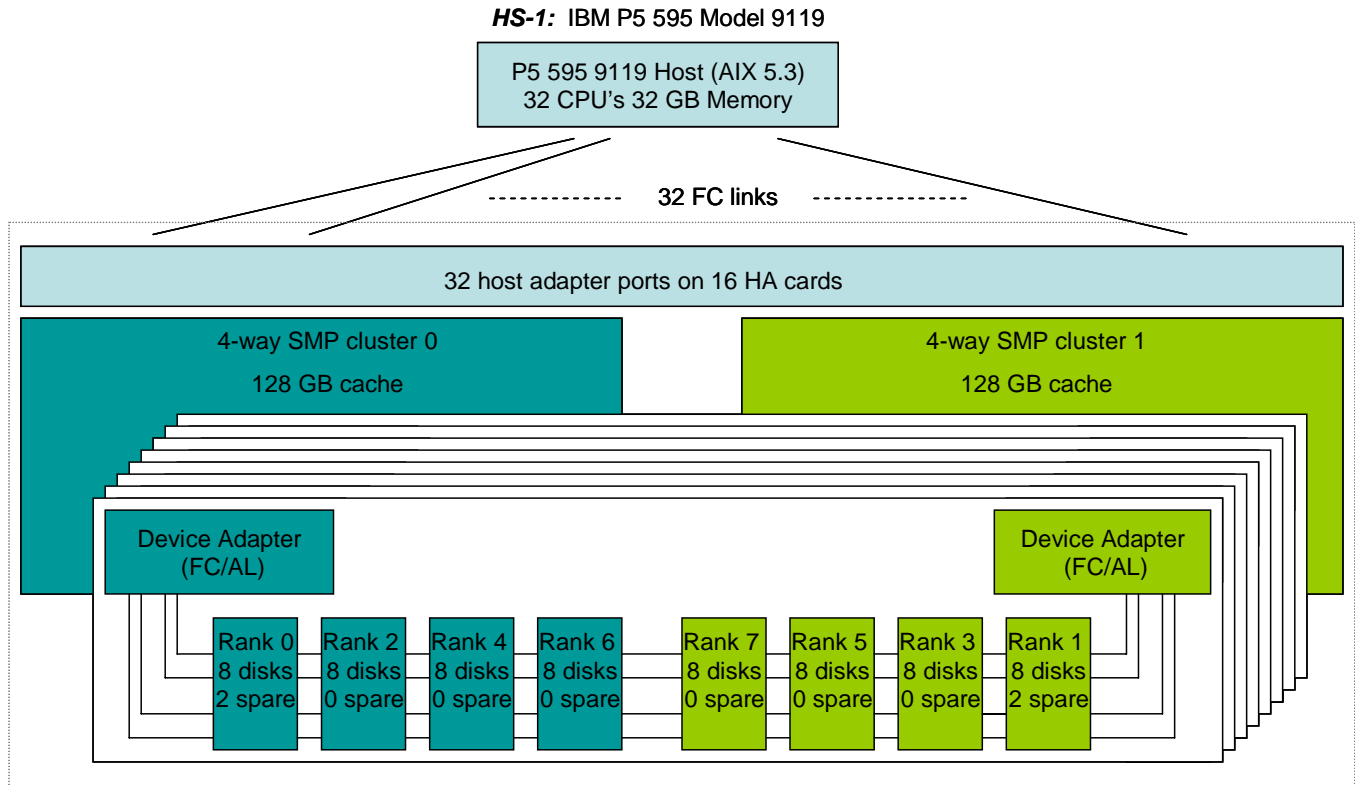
***HS-1:*** IBM P5 595 Model 9119

P5 595 9119 Host (AIX 5.3)
32 CPU's 32 GB Memory

32 FC links

32 host adapter ports on 16 HA cards

4-way SMP cluster 0
128 GB cache

4-way SMP cluster 1
128 GB cache

Device Adapter (FC/AL)

Device Adapter (FC/AL)

Rank 0
8 disks
2 spare

Rank 2
8 disks
0 spare

Rank 4
8 disks
0 spare

Rank 6
8 disks
0 spare

Rank 7
8 disks
0 spare

Rank 5
8 disks
0 spare

Rank 3
8 disks
0 spare

Rank 1
8 disks
2 spare